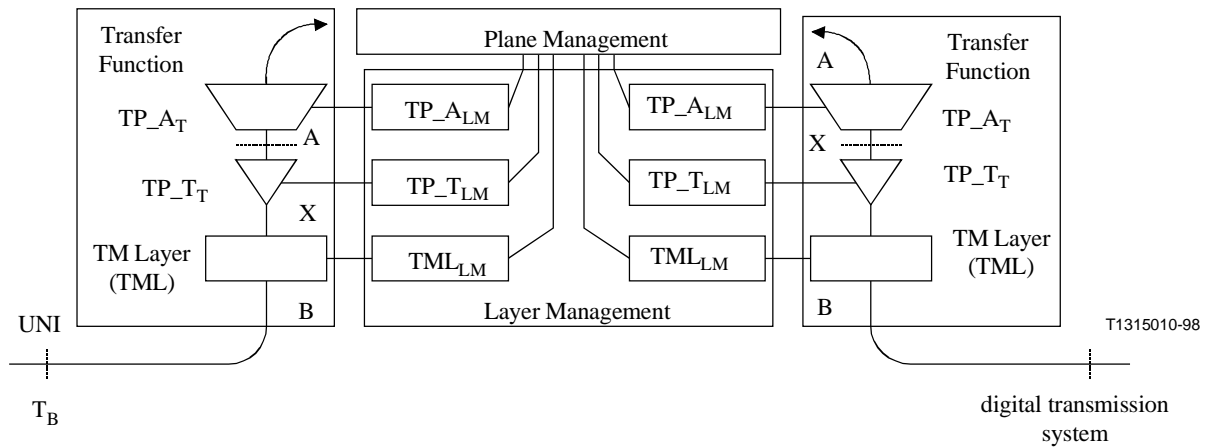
Plane Management

Transfer Function

$TP\_A_T$

A

$TP\_T_T$

X

TM Layer (TML)

B

UNI

$T_B$

$TP\_A_{LM}$

$TP\_T_{LM}$

$TML_{LM}$

$TP\_A_{LM}$

$TP\_T_{LM}$

$TML_{LM}$

Layer Management

Transfer Function

A

$TP\_A_T$

X

$TP\_T_T$

TM Layer (TML)

B

T1315010-98

digital transmission system